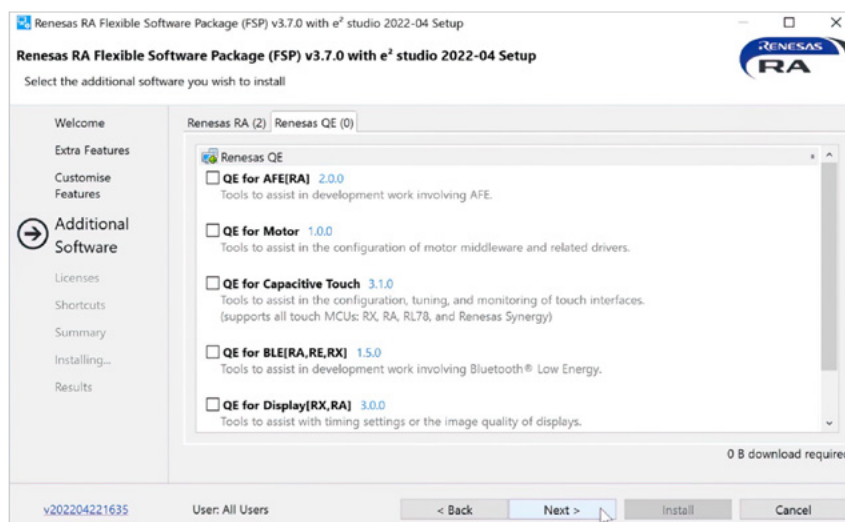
Renesas RA Flexible Software Package (FSP) v3.7.0 with $e^2$ studio 2022-04 Setup

Renesas RA Flexible Software Package (FSP) v3.7.0 with $e^2$ studio 2022-04 Setup

Select the additional software you wish to install

RENESAS RA

Welcome
Extra Features
Customise Features
Additional Software
Licenses
Shortcuts
Summary
Installing...
Results

Renesas RA (2) Renesas QE (0)

Renesas QE

QE for AFE[RA] 2.0.0
Tools to assist in development work involving AFE.

QE for Motor 1.0.0
Tools to assist in the configuration of motor middleware and related drivers.

QE for Capacitive Touch 3.1.0
Tools to assist in the configuration, tuning, and monitoring of touch interfaces. (supports all touch MCUs: RX, RA, RL78, and Renesas Synergy)

QE for BLE[RA,RE,RX] 1.5.0
Tools to assist in development work involving Bluetooth® Low Energy.

QE for Display[RX,RA] 3.0.0
Tools to assist with timing settings or the image quality of displays.

0 B download require

v202204221635 User: All Users < Back Next > Install Cancel